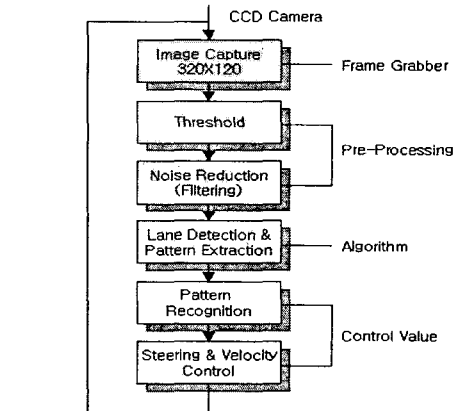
CCD Camera

Image Capture
320X120

Frame Grabber

Threshold

Pre-Processing

Noise Reduction
(Filtering)

Lane Detection &
Pattern Extraction

Algorithm

Pattern
Recognition

Control Value

Steering & Velocity
Control